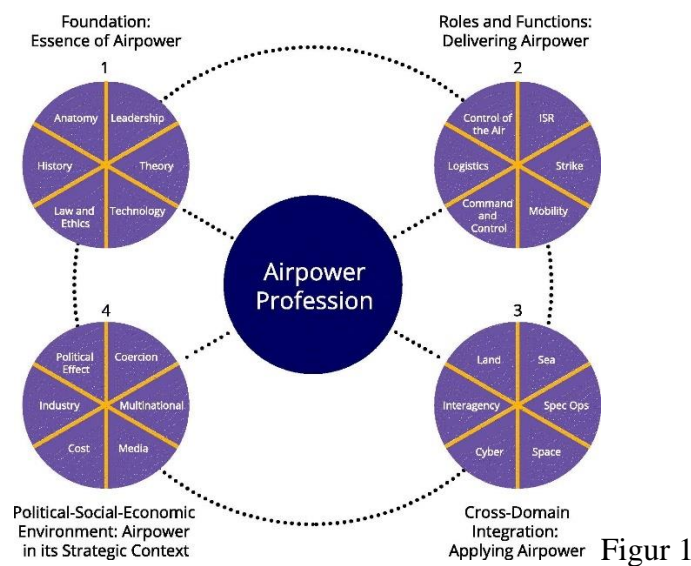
Foundation:
Essence of Airpower

Roles and Functions:
Delivering Airpower

1

Anatomy
Leadership
History
Theory
Law and Ethics
Technology

2

Control of the Air
ISR
Logistics
Strike
Command and Control
Mobility

Airpower Profession

4

Political Effect
Coercion
Industry
Multinational
Cost
Media

3

Land
Sea
Interagency
Spec Ops
Cyber
Space

Political-Social-Economic Environment: Airpower in its Strategic Context

Cross-Domain Integration: Applying Airpower

Figur 1